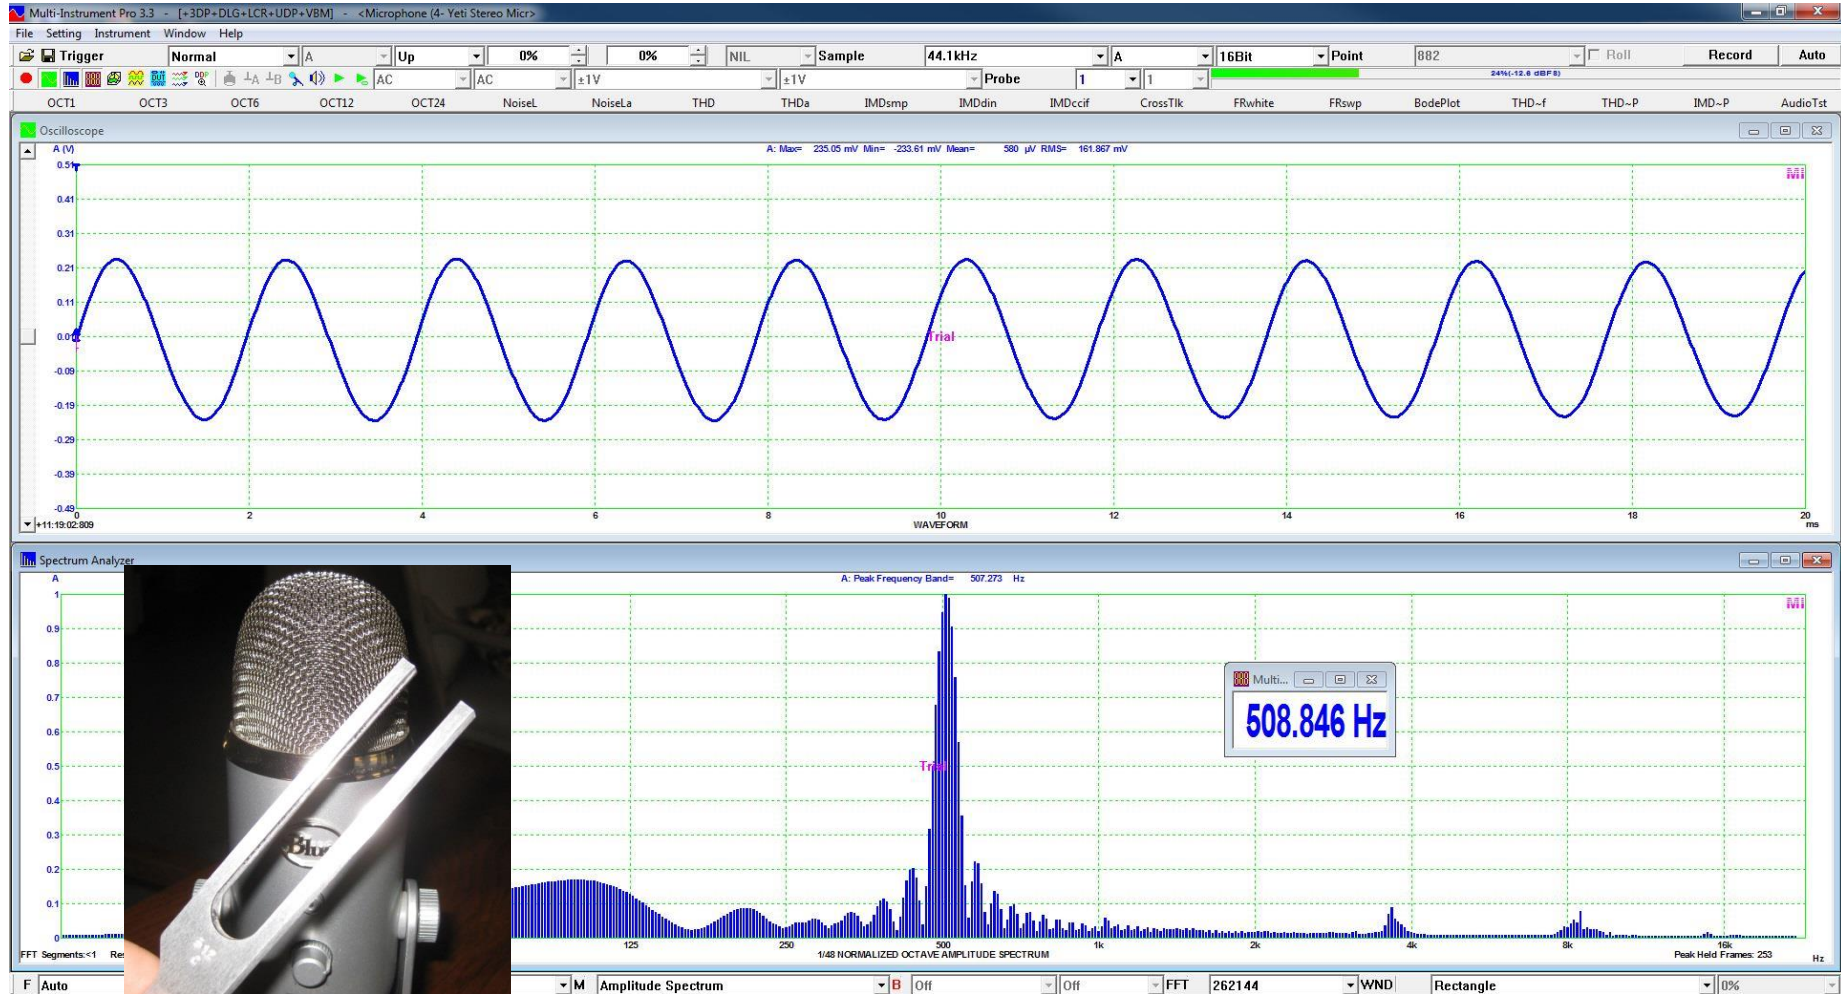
Multi-Instrument Pro 3.3 - [+3DP+DLG+LCR+UDP+VBM] - <Microphone (4- Yeti Stereo Micr>

File Setting Instrument Window Help

Trigger Normal A Up 0% 0% NIL Sample 44.1kHz A 16Bit Point 882 Roll Record Auto

AC AC ±1V ±1V Probe 1 1 24%(-12.6 dBFS)

OCT1 OCT3 OCT6 OCT12 OCT24 NoiseL NoiseLa THD THDa IMDsmp IMDdin IMDccif CrossTlk FRwhite FRswp BodePlot THD~f THD~P IMD~P AudioTst

Oscilloscope

A (V)

A: Max= 235.05 mV Min= -233.61 mV Mean= 580 μV RMS= 161.867 mV

0.51 0.41 0.31 0.21 0.11 0.01 -0.09 -0.19 -0.29 -0.39 -0.49

Trial

MI

+11:19:02:809 0 2 4 6 8 10 12 14 16 18 20 ms

WAVEFORM

Spectrum Analyzer

A

A: Peak Frequency Band= 507.273 Hz

1 0.9 0.8 0.7 0.6 0.5 0.4 0.3 0.2 0.1 0

MI

Multi...

508.846 Hz

Trial

FFT Segments:<1 Re

125 250 500 1k 2k 4k 8k 16k Hz

1/48 NORMALIZED OCTAVE AMPLITUDE SPECTRUM

Peak Held Frames: 253

Blue

F Auto M Amplitude Spectrum B Off Off FFT 262144 WND Rectangle 0%